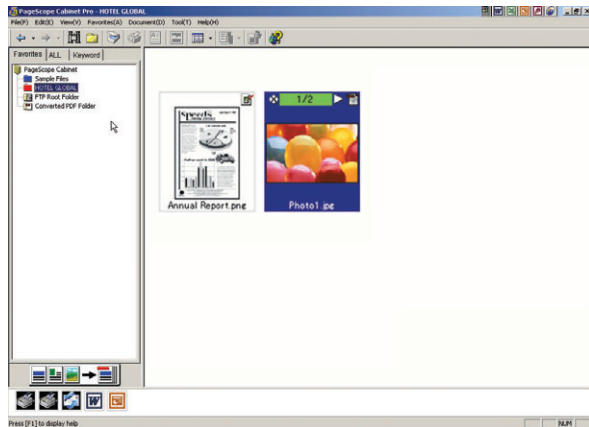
PageScope Cabinet Pro - HOTEL GLOBAL

File(F) Edit(E) View(V) Favorites(A) Document(D) Tool(T) Help(H)

Favorites | ALL | Keyword

PageScope Cabinet
Sample Files
HOTEL GLOBAL
FTP Root Folder
Converted PDF Folder

Speeds

Annual Report.pne

1/2

Photo1.jpe

Press [F1] to display help

NUM